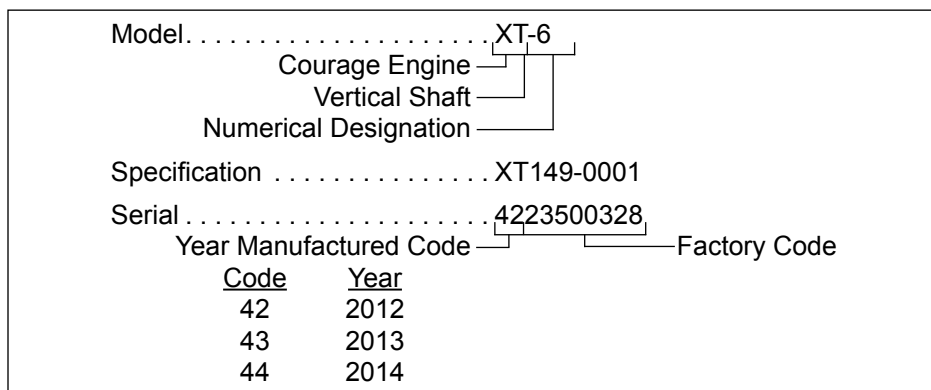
Model. . . . . . . . . . . . . . . . . . . . . .XT-6

Courage Engine

Vertical Shaft

Numerical Designation

Specification . . . . . . . . . . . . . . . XT149-0001

Serial . . . . . . . . . . . . . . . . . . . . . .4223500328

Year Manufactured Code

Factory Code

| Code | Year |
|---|---|
| 42 | 2012 |
| 43 | 2013 |
| 44 | 2014 |